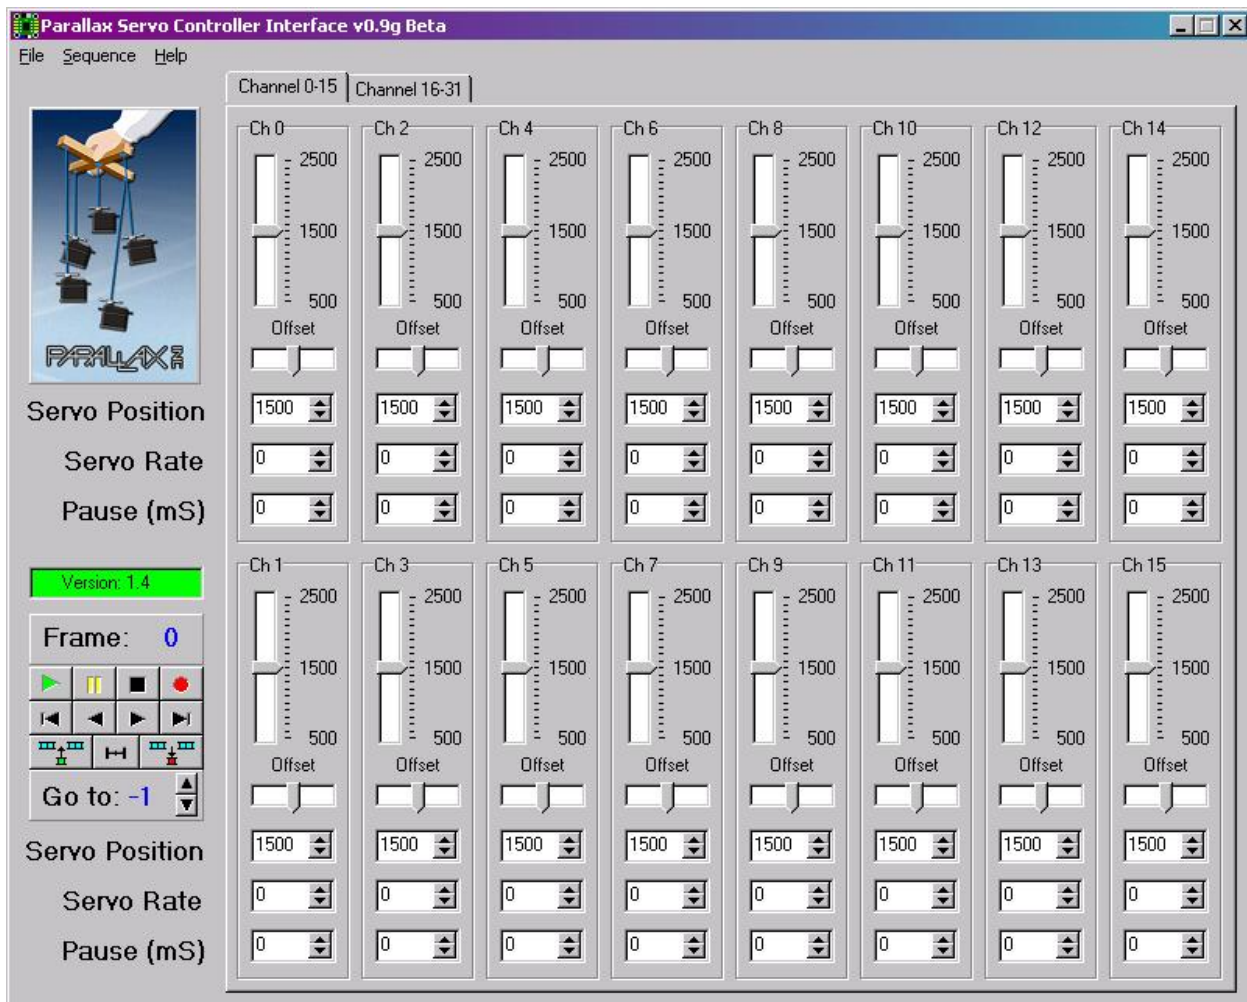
Parallax Servo Controller Interface v0.9g Beta

File Sequence Help

Channel 0-15 Channel 16-31

PARALLAX

Servo Position

Servo Rate

Pause (mS)

Version: 1.4

Frame: 0

Go to: -1

Servo Position

Servo Rate

Pause (mS)

Ch 0
2500
1500
500
Offset
1500
0
0

Ch 2
2500
1500
500
Offset
1500
0
0

Ch 4
2500
1500
500
Offset
1500
0
0

Ch 6
2500
1500
500
Offset
1500
0
0

Ch 8
2500
1500
500
Offset
1500
0
0

Ch 10
2500
1500
500
Offset
1500
0
0

Ch 12
2500
1500
500
Offset
1500
0
0

Ch 14
2500
1500
500
Offset
1500
0
0

Ch 1
2500
1500
500
Offset
1500
0
0

Ch 3
2500
1500
500
Offset
1500
0
0

Ch 5
2500
1500
500
Offset
1500
0
0

Ch 7
2500
1500
500
Offset
1500
0
0

Ch 9
2500
1500
500
Offset
1500
0
0

Ch 11
2500
1500
500
Offset
1500
0
0

Ch 13
2500
1500
500
Offset
1500
0
0

Ch 15
2500
1500
500
Offset
1500
0
0